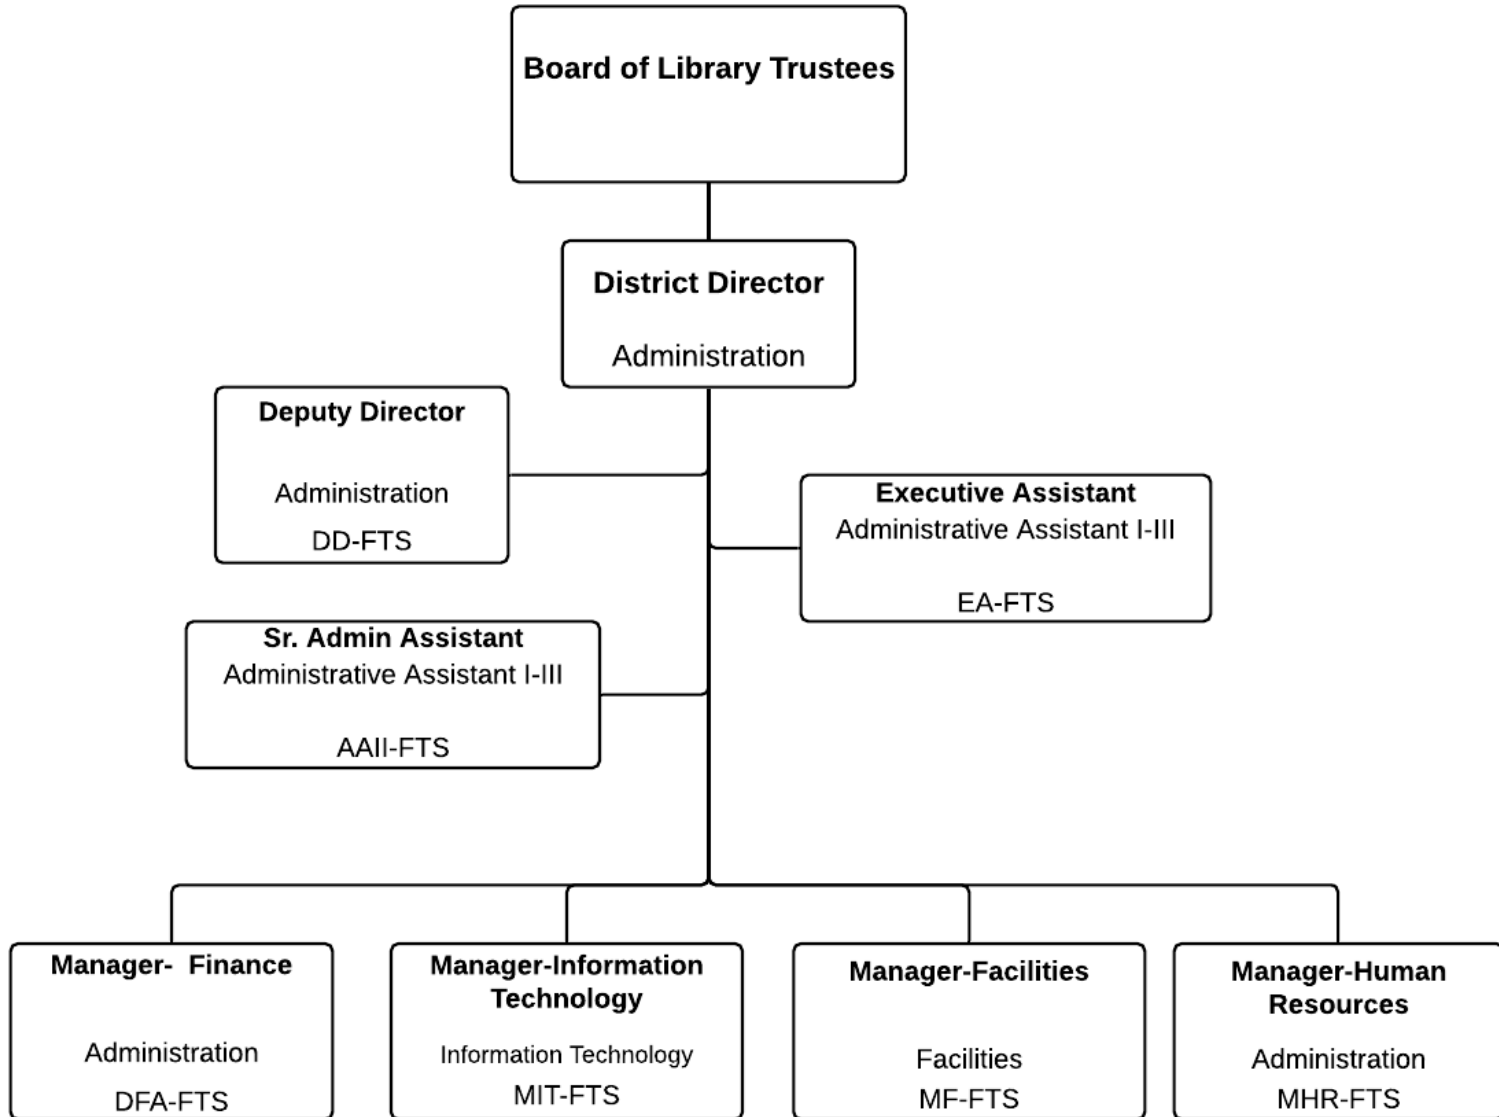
Board of Library Trustees

District Director

Administration

Deputy Director

Administration

DD-FTS

Executive Assistant

Administrative Assistant I-III

EA-FTS

Sr. Admin Assistant

Administrative Assistant I-III

AAII-FTS

Manager- Finance

Administration

DFA-FTS

Manager-Information Technology

Information Technology

MIT-FTS

Manager-Facilities

Facilities

MF-FTS

Manager-Human Resources

Administration

MHR-FTS